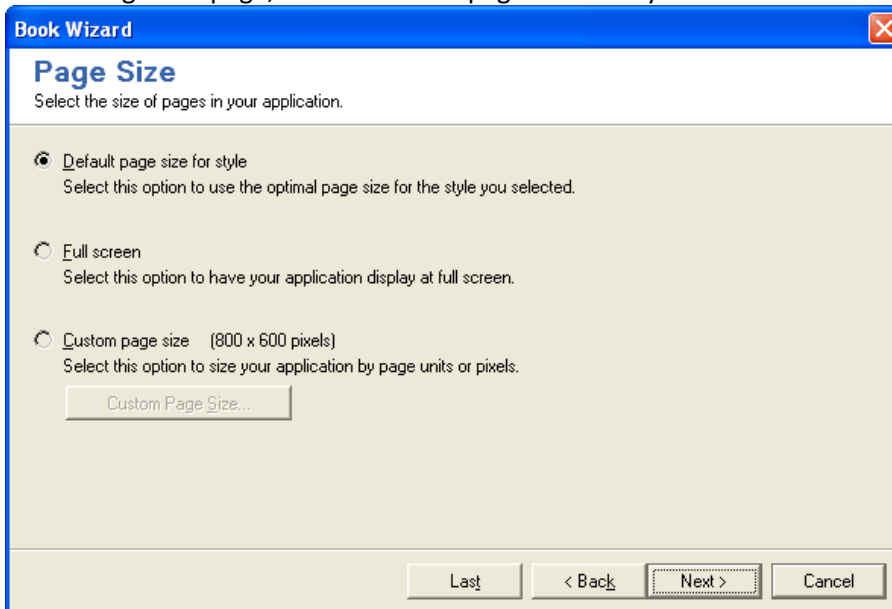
Book Wizard

Page Size
Select the size of pages in your application.

Default page size for style
Select this option to use the optimal page size for the style you selected.

Full screen
Select this option to have your application display at full screen.

Custom page size (800 x 600 pixels)
Select this option to size your application by page units or pixels.

Custom Page Size...

Last
< Back
Next >
Cancel